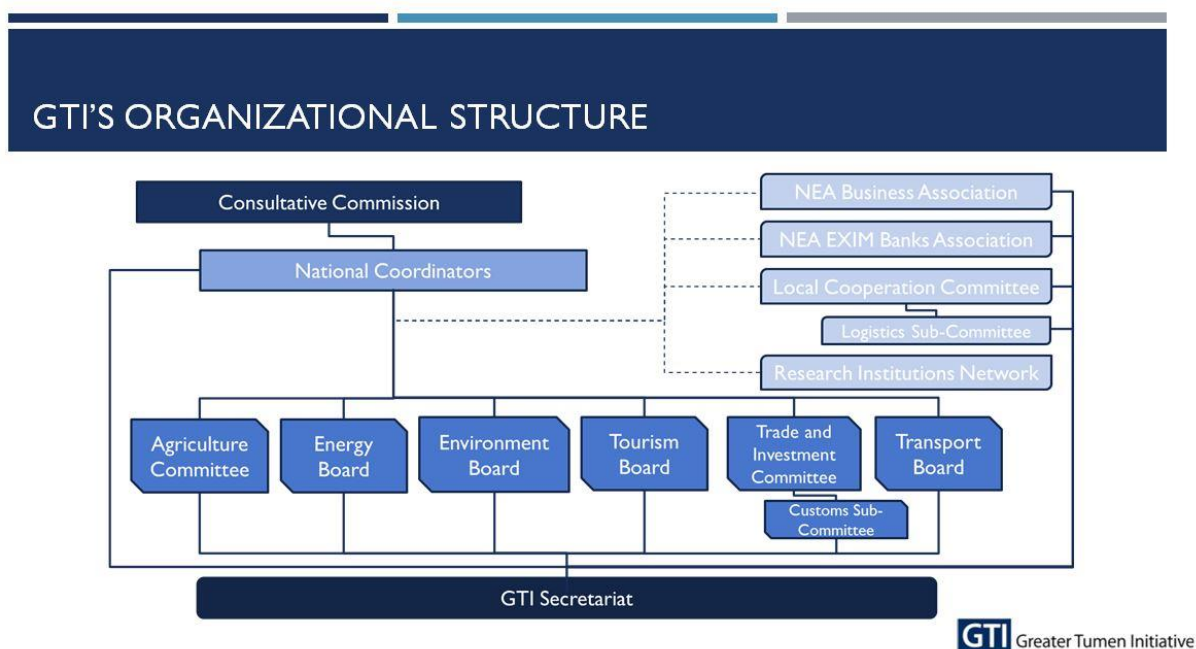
GTI'S ORGANIZATIONAL STRUCTURE

Consultative Commission

National Coordinators

NEA Business Association

NEA EXIM Banks Association

Local Cooperation Committee

Logistics Sub-Committee

Research Institutions Network

Agriculture Committee

Energy Board

Environment Board

Tourism Board

Trade and Investment Committee

Customs Sub-Committee

Transport Board

GTI Secretariat

GTI Greater Tumen Initiative